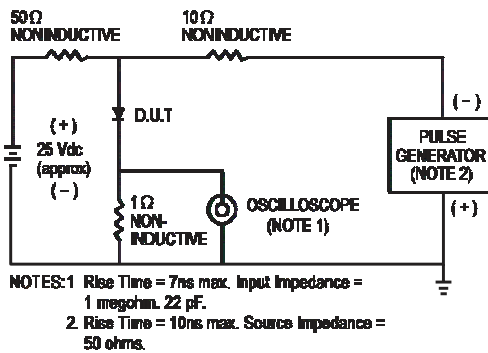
50Ω NONINDUCTIVE

10Ω NONINDUCTIVE

(+)
25 Vdc
(approx)
(−)

D.U.T

1Ω NON-INDUCTIVE

OSCILLOSCOPE
(NOTE 1)

(−)

PULSE GENERATOR
(NOTE 2)

(+)

NOTES: 1 Rise Time = 7ns max. Input Impedance = 1 megohm. 22 pF.
2. Rise Time = 10ns max. Source Impedance = 50 ohms.